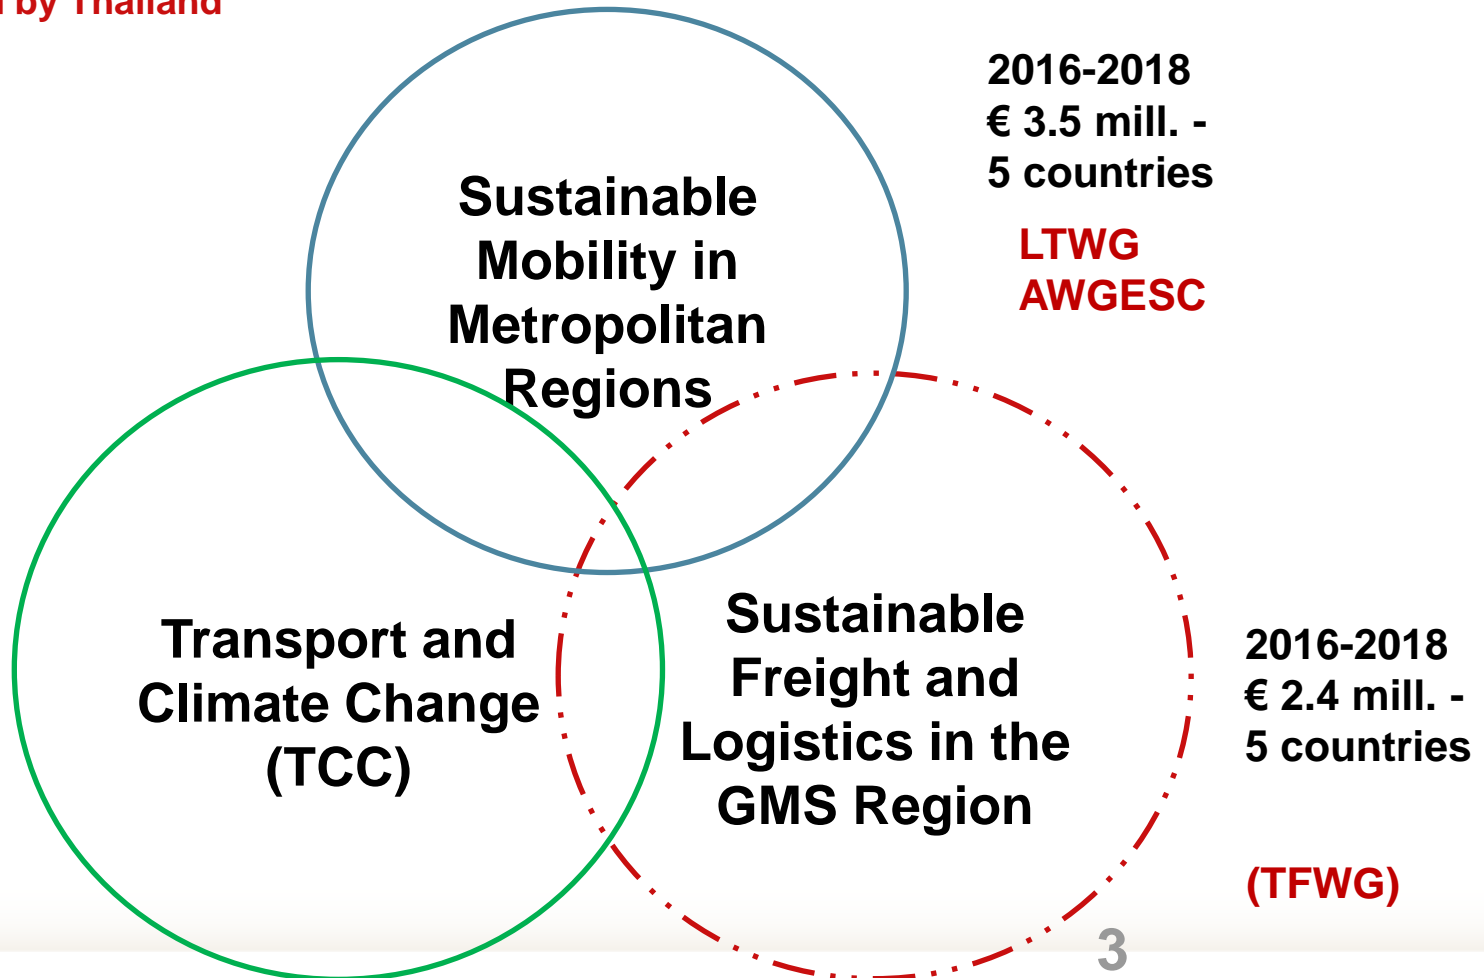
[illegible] by Thailand

Sustainable Mobility in Metropolitan Regions

2016-2018
€ 3.5 mill. -
5 countries

LTWG
AWGESC

Transport and Climate Change (TCC)

Sustainable Freight and Logistics in the GMS Region

2016-2018
€ 2.4 mill. -
5 countries

(TFWG)

3